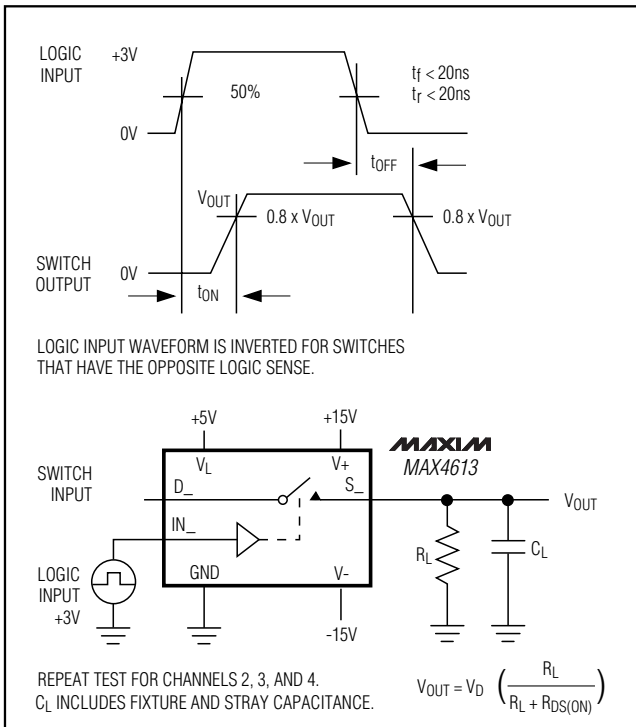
LOGIC INPUT

+3V

50%

$t_f < 20ns$
$t_r < 20ns$

0V

$t_{OFF}$

$V_{OUT}$

$0.8 \times V_{OUT}$

$0.8 \times V_{OUT}$

SWITCH OUTPUT

0V

$t_{ON}$

LOGIC INPUT WAVEFORM IS INVERTED FOR SWITCHES THAT HAVE THE OPPOSITE LOGIC SENSE.

+5V

+15V

MAXIM
MAX4613

SWITCH INPUT

$V_L$

V+

D_

S_

$V_{OUT}$

IN_

$R_L$

$C_L$

LOGIC INPUT +3V

GND

V-

-15V

REPEAT TEST FOR CHANNELS 2, 3, AND 4.
$C_L$ INCLUDES FIXTURE AND STRAY CAPACITANCE.

$V_{OUT} = V_D \left(\frac{R_L}{R_L + R_{DS(ON)}}\right)$